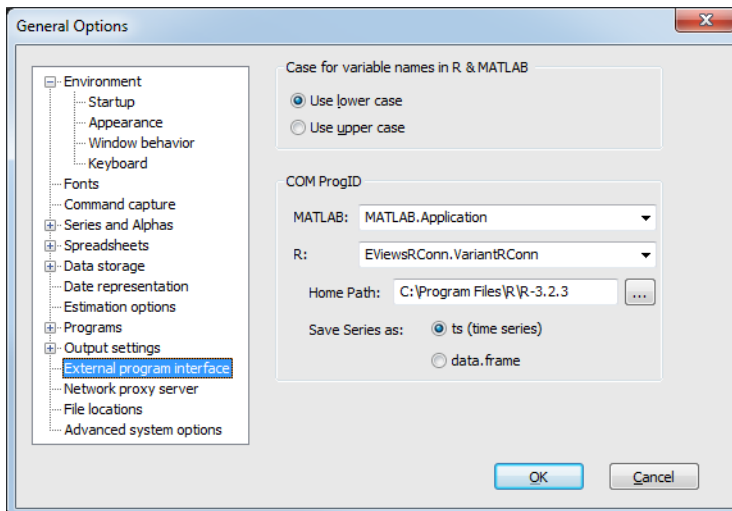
General Options

Environment
Startup
Appearance
Window behavior
Keyboard
Fonts
Command capture
Series and Alphas
Spreadsheets
Data storage
Date representation
Estimation options
Programs
Output settings
External program interface
Network proxy server
File locations
Advanced system options

Case for variable names in R & MATLAB
Use lower case
Use upper case

COM ProgID
MATLAB: MATLAB.Application
R: EViewsRConn.VariantRConn
Home Path: C:\Program Files\R\R-3.2.3 ...
Save Series as: ts (time series)
data.frame

OK Cancel